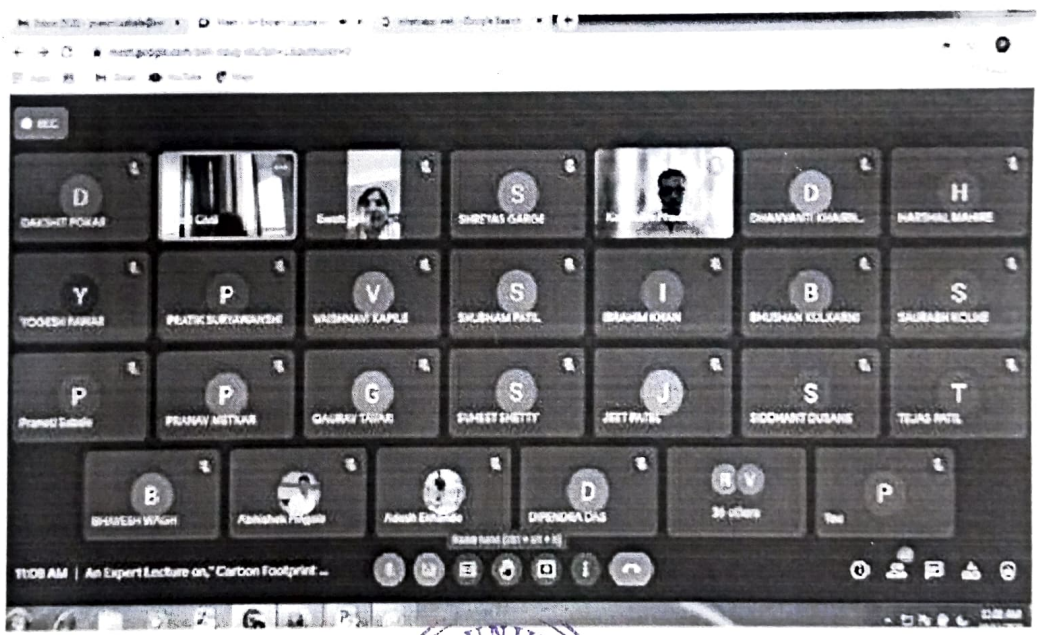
REC

D
DAKSHIT POKAR

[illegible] Cell

Swati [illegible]

S
SHREYAS GARGE

K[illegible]

D
DHANVANTI KHAIRN...

H
HARSHAL MAHIRE

Y
YOGESH PAWAR

P
PRATIK SURYAWANSHI

V
VAISHNAVI KAPILE

S
SHUBHAM PATIL

I
IBRAHIM KHAN

B
BHUSHAN KULKARNI

S
SAURABH KOLHE

P
Pranoti Sabale

P
PRANAV METKAR

G
GAURAV TAWAR

S
SUMEET SHETTY

J
JEET PATEL

S
SIDDHANT DUSANE

T
TEJAS PATIL

B
BHAVESH WAGH

Abhishek Pingale

Adesh Eshande

D
DIPENDRA DAS

36 others

P
You

Raise hand (ctrl + alt + h)

11:08 AM | An Expert Lecture on," Carbon Footprint ...